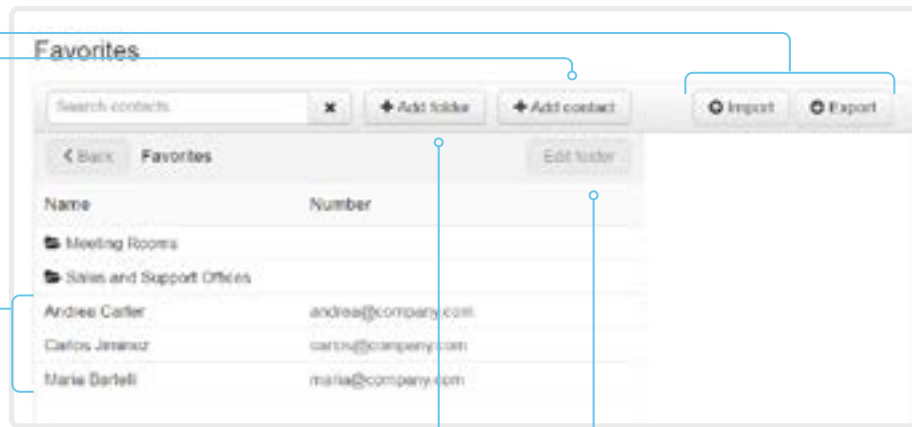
Favorites

Search contacts

✖

+ Add folder

+ Add contact

Import

Export

< Back

Favorites

Edit folder

| Name | Number |
|---|---|
| Meeting Rooms | |
| Sales and Support Offices | |
| Andrea Carter | andrea@company.com |
| Carlos Jimenez | carlos@company.com |
| Maria Bartell | maria@company.com |